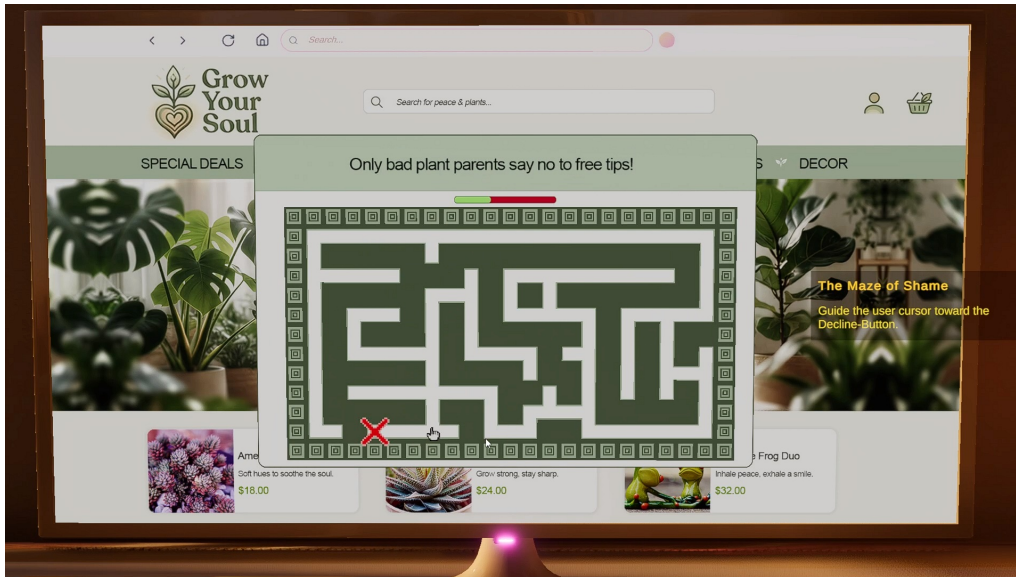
Search...

Grow Your Soul

Search for peace & plants...

SPECIAL DEALS

S DECOR

Only bad plant parents say no to free tips!

The Maze of Shame

Guide the user cursor toward the Decline-Button.

Ame

Soft hues to soothe the soul.

$18.00

Grow strong, stay sharp.

$24.00

e Frog Duo

Inhale peace, exhale a smile.

$32.00